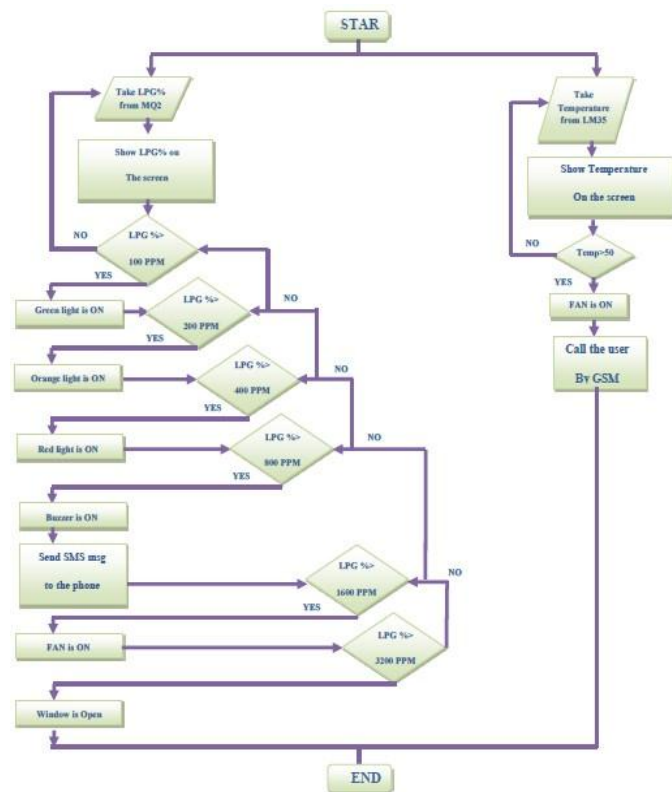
STAR

Take LPG% from MQ2

Show LPG% on The screen

NO

LPG %> 100 PPM

YES

Green light is ON

LPG %> 200 PPM

NO

YES

Orange light is ON

LPG %> 400 PPM

NO

YES

Red light is ON

LPG %> 800 PPM

NO

YES

Buzzer is ON

Send SMS msg to the phone

LPG %> 1600 PPM

NO

YES

FAN is ON

LPG %> 3200 PPM

Window is Open

Take Temperature from LM35

Show Temperature On the screen

NO

Temp>50

YES

FAN is ON

Call the user By GSM

END